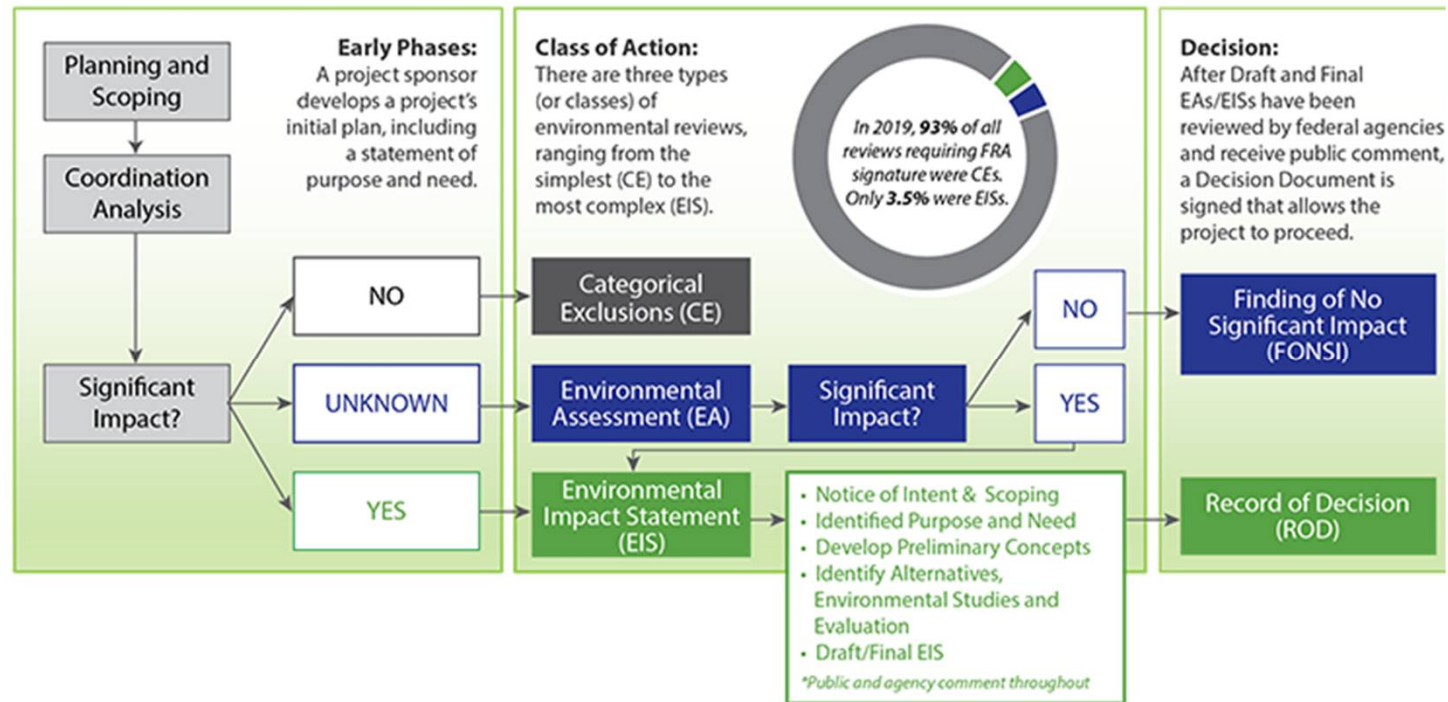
Planning and Scoping

Coordination Analysis

Early Phases:
A project sponsor develops a project's initial plan, including a statement of purpose and need.

Significant Impact?

NO

UNKNOWN

YES

Class of Action:
There are three types (or classes) of environmental reviews, ranging from the simplest (CE) to the most complex (EIS).

In 2019, **93%** of all reviews requiring FRA signature were CEs. Only **3.5%** were EISs.

Categorical Exclusions (CE)

Environmental Assessment (EA)

Significant Impact?

NO

YES

Environmental Impact Statement (EIS)

- Notice of Intent & Scoping
- Identified Purpose and Need
- Develop Preliminary Concepts
- Identify Alternatives, Environmental Studies and Evaluation
- Draft/Final EIS

*Public and agency comment throughout

Decision:
After Draft and Final EAs/EISs have been reviewed by federal agencies and receive public comment, a Decision Document is signed that allows the project to proceed.

Finding of No Significant Impact (FONSI)

Record of Decision (ROD)